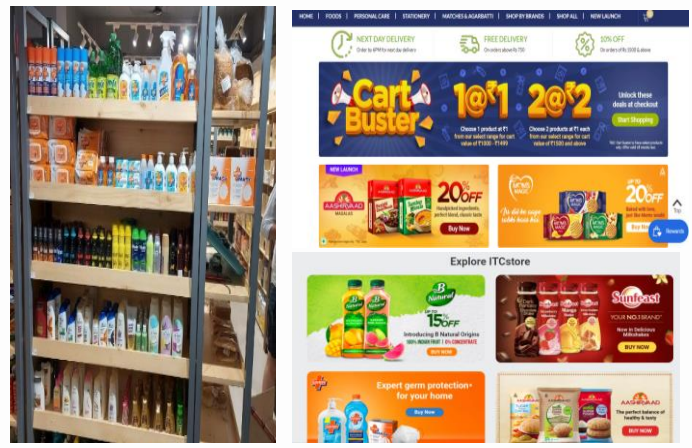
HOME | FOODS | PERSONAL CARE | STATIONERY | MATCHES & AGARBATTI | SHOP BY BRANDS | SHOP ALL | NEW LAUNCH

NEXT DAY DELIVERY
Order by 6PM for next day delivery

FREE DELIVERY
On orders above ₹6,750

10% OFF
On orders of ₹1,500 & above

Cart Buster

1@₹1
Choose 1 product at ₹1 from our select range for cart value of ₹1000 - ₹1499

2@₹2
Choose 2 products at ₹1 each from our select range for cart value of ₹1500 and above

Unlock these deals at checkout

Start Shopping

NEW LAUNCH

AASHIRVAAD MASALAS

20% OFF

Handpicked ingredients, perfect blend, classic taste

Buy Now

UP TO 20% OFF

Buy now

Top

Rewards

Explore ITCstore

B Natural

Up to 15% OFF

Introducing B Natural Origins

BUY NOW

Sunfeast

YOUR NO.1 DAIRY

Now in Delicious Milkshakes

BUY NOW

Expert germ protection for your home

Buy Now

AASHIRVAAD

The perfect balance of healthy & tasty

BUY NOW